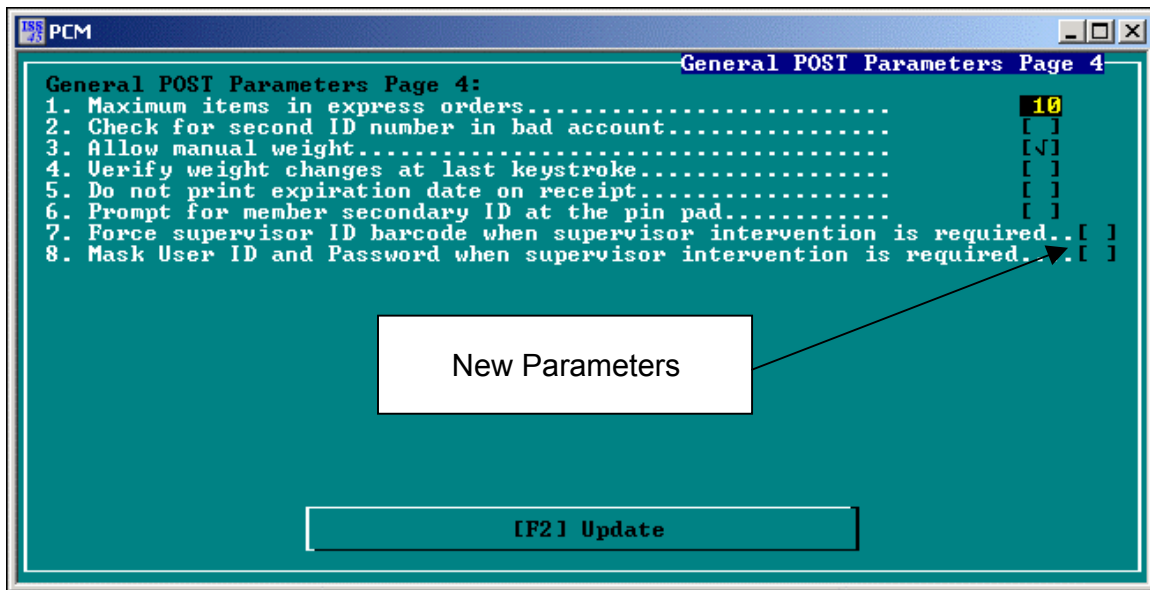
PCM

General POST Parameters Page 4

General POST Parameters Page 4:
1. Maximum items in express orders.............................. 10
2. Check for second ID number in bad account.................. [ ]
3. Allow manual weight........................................ [√]
4. Verify weight changes at last keystroke.................... [ ]
5. Do not print expiration date on receipt.................... [ ]
6. Prompt for member secondary ID at the pin pad.............. [ ]
7. Force supervisor ID barcode when supervisor intervention is required..[ ]
8. Mask User ID and Password when supervisor intervention is required...[ ]

New Parameters

[F2] Update